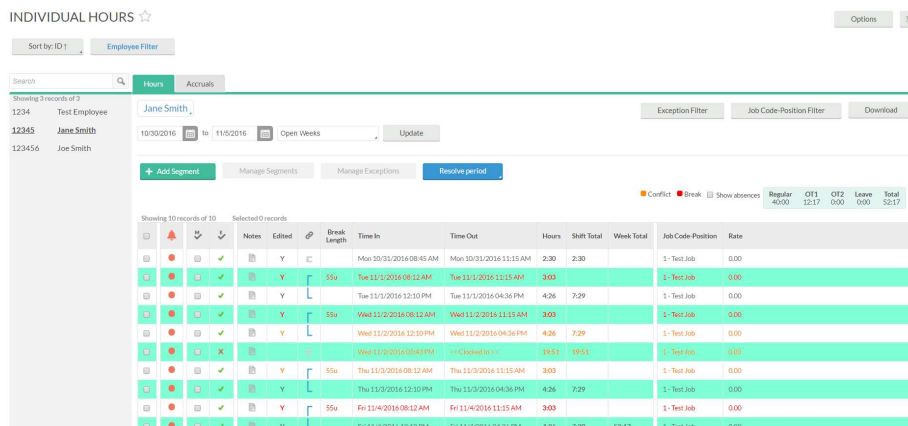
INDIVIDUAL HOURS ☆

Options

Sort by: ID↑

Employee Filter

Search

Showing 3 records of 3

1234 Test Employee

12345 Jane Smith

123456 Joe Smith

Hours

Accruals

Jane Smith

Exception Filter

Job Code-Position Filter

Download

10/30/2016 to 11/5/2016 Open Weeks

Update

+ Add Segment

Manage Segments

Manage Exceptions

Resolve period

Conflict Break Show absences

| Regular | OT1 | OT2 | Leave | Total |
|---|---|---|---|---|
| 40:00 | 12:17 | 0:00 | 0:00 | 52:17 |

Showing 10 records of 10 Selected 0 records

| | | | | Notes | Edited | | Break Length | Time In | Time Out | Hours | Shift Total | Week Total | Job Code-Position | Rate |
|---|---|---|---|---|---|---|---|---|---|---|---|---|---|---|
| | | | ✔ | | Y | | | Mon 10/31/2016 08:45 AM | Mon 10/31/2016 11:15 AM | 2:30 | 2:30 | | 1 - Test Job | 0.00 |
| | | | ✔ | | Y | | 55u | Tue 11/1/2016 08:12 AM | Tue 11/1/2016 11:15 AM | 3:03 | | | 1 - Test Job | 0.00 |
| | | | ✔ | | Y | | | Tue 11/1/2016 12:10 PM | Tue 11/1/2016 04:36 PM | 4:26 | 7:29 | | 1 - Test Job | 0.00 |
| | | | ✔ | | Y | | 55u | Wed 11/2/2016 08:12 AM | Wed 11/2/2016 11:15 AM | 3:03 | | | 1 - Test Job | 0.00 |
| | | | ✔ | | Y | | | Wed 11/2/2016 12:10 PM | Wed 11/2/2016 04:36 PM | 4:26 | 7:29 | | 1 - Test Job | 0.00 |
| | | | ✘ | | | | | Wed 11/2/2016 05:43 PM | <<Clocked In>> | 19:51 | 19:51 | | 1 - Test Job | 0.00 |
| | | | ✔ | | Y | | 55u | Thu 11/3/2016 08:12 AM | Thu 11/3/2016 11:15 AM | 3:03 | | | 1 - Test Job | 0.00 |
| | | | ✔ | | Y | | | Thu 11/3/2016 12:10 PM | Thu 11/3/2016 04:36 PM | 4:26 | 7:29 | | 1 - Test Job | 0.00 |
| | | | ✔ | | Y | | 55u | Fri 11/4/2016 08:12 AM | Fri 11/4/2016 11:15 AM | 3:03 | | | 1 - Test Job | 0.00 |